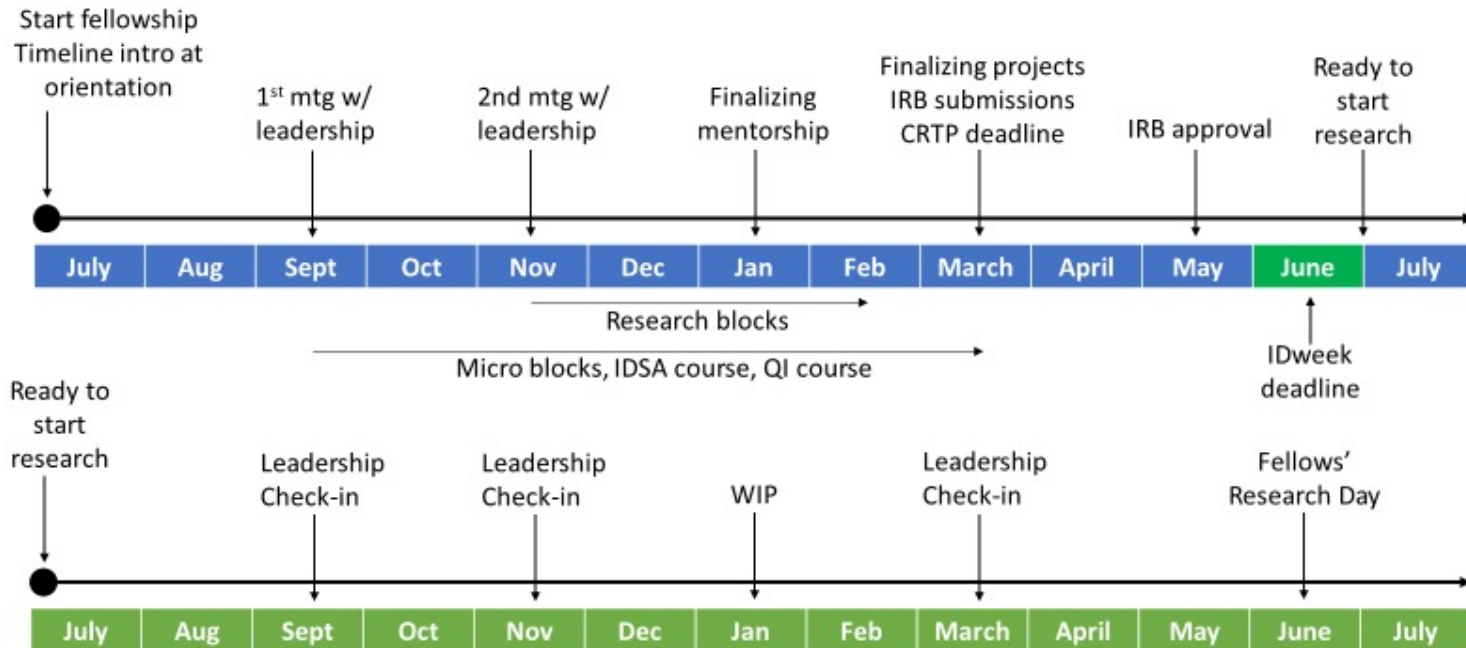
Start fellowship Timeline intro at orientation

1$^{st}$ mtg w/ leadership

2nd mtg w/ leadership

Finalizing mentorship

Finalizing projects IRB submissions CRTP deadline

IRB approval

Ready to start research

| July | Aug | Sept | Oct | Nov | Dec | Jan | Feb | March | April | May | June | July |
|---|---|---|---|---|---|---|---|---|---|---|---|---|

Research blocks

Micro blocks, IDSA course, QI course

IDweek deadline

Ready to start research

Leadership Check-in

Leadership Check-in

WIP

Leadership Check-in

Fellows' Research Day

| July | Aug | Sept | Oct | Nov | Dec | Jan | Feb | March | April | May | June | July |
|---|---|---|---|---|---|---|---|---|---|---|---|---|